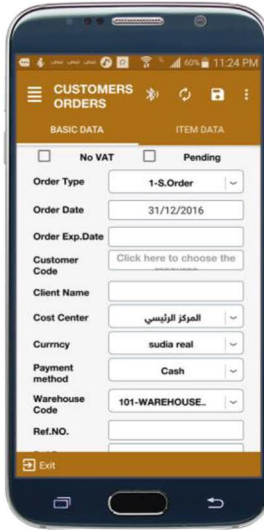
60% 11:24 PM

CUSTOMERS ORDERS

BASIC DATA

ITEM DATA

No VAT

Pending

Order Type

1-S.Order

Order Date

31/12/2016

Order Exp.Date

Customer Code

Click here to choose the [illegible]

Client Name

Cost Center

المركز الرئيسي

Currncy

sudia real

Payment method

Cash

Warehouse Code

101-WAREHOUSE..

Ref.NO.

Exit